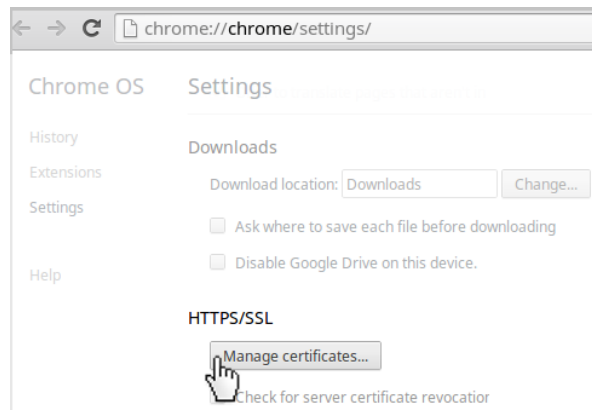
chrome://chrome/settings/

Chrome OS

History

Extensions

Settings

Help

Settings

Downloads

Download location: Downloads

Change...

Ask where to save each file before downloading

Disable Google Drive on this device.

HTTPS/SSL

Manage certificates...

Check for server certificate revocatior